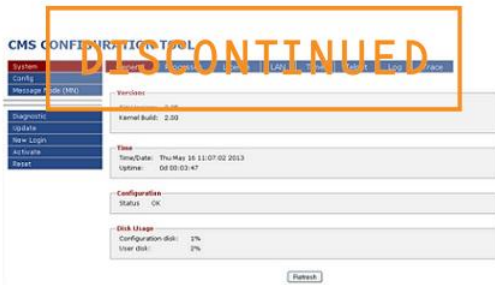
DISCONTINUED

CMS CONFI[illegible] TOOL

System
Config
Message Mode (MN)

Diagnostic
Update
New Login
Activate
Reset

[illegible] LAN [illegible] Log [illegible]

Versions
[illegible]
Kernel build: 2.00

Time
Time/Date: Thu May 16 11:07:02 2013
Uptime: 0d 00:03:47

Configuration
Status OK

Disk Usage
Configuration disk: 1%
User disk: 1%

Refresh